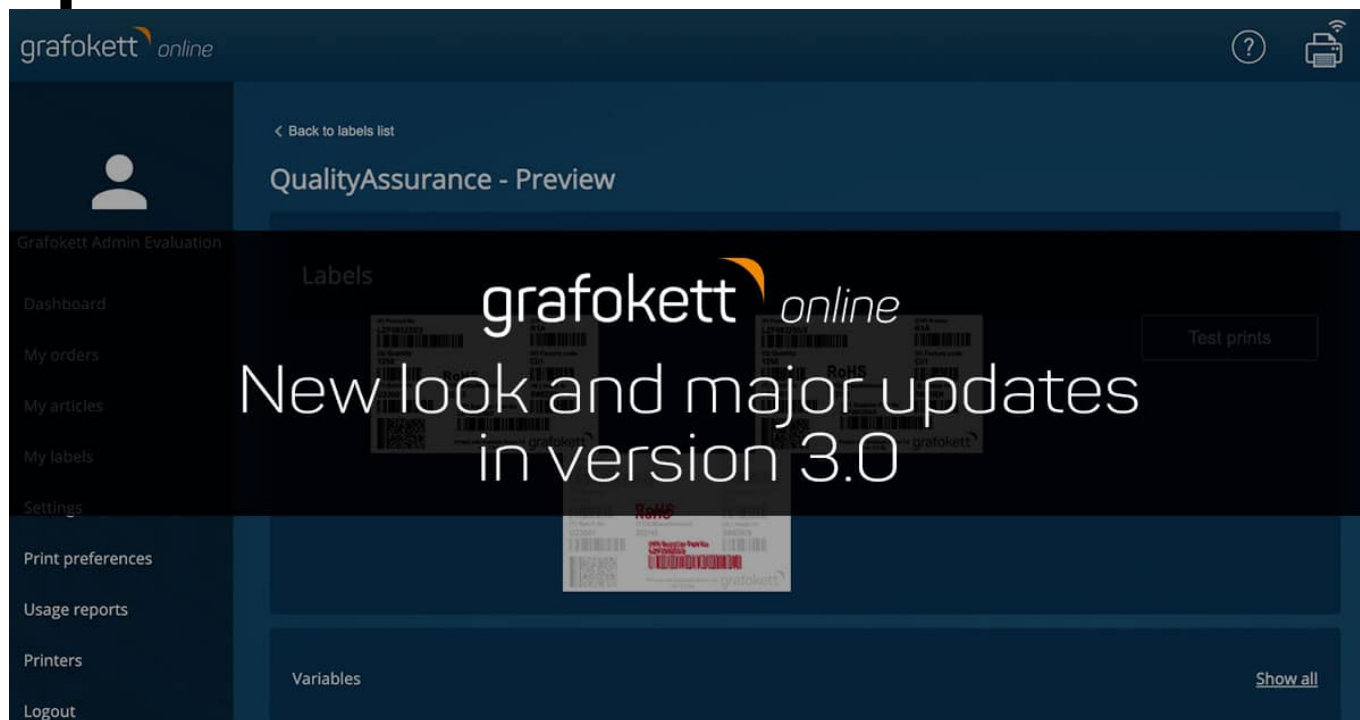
grafokett online

?

< Back to labels list

QualityAssurance - Preview

Grafokett Admin Evaluation

Dashboard

My orders

My articles

My labels

Settings

Print preferences

Usage reports

Printers

Logout

Labels

Test prints

RoHS

RoHS

RoHS

grafokett

grafokett

grafokett

grafokett online

New look and major updates in version 3.0

Variables

Show all